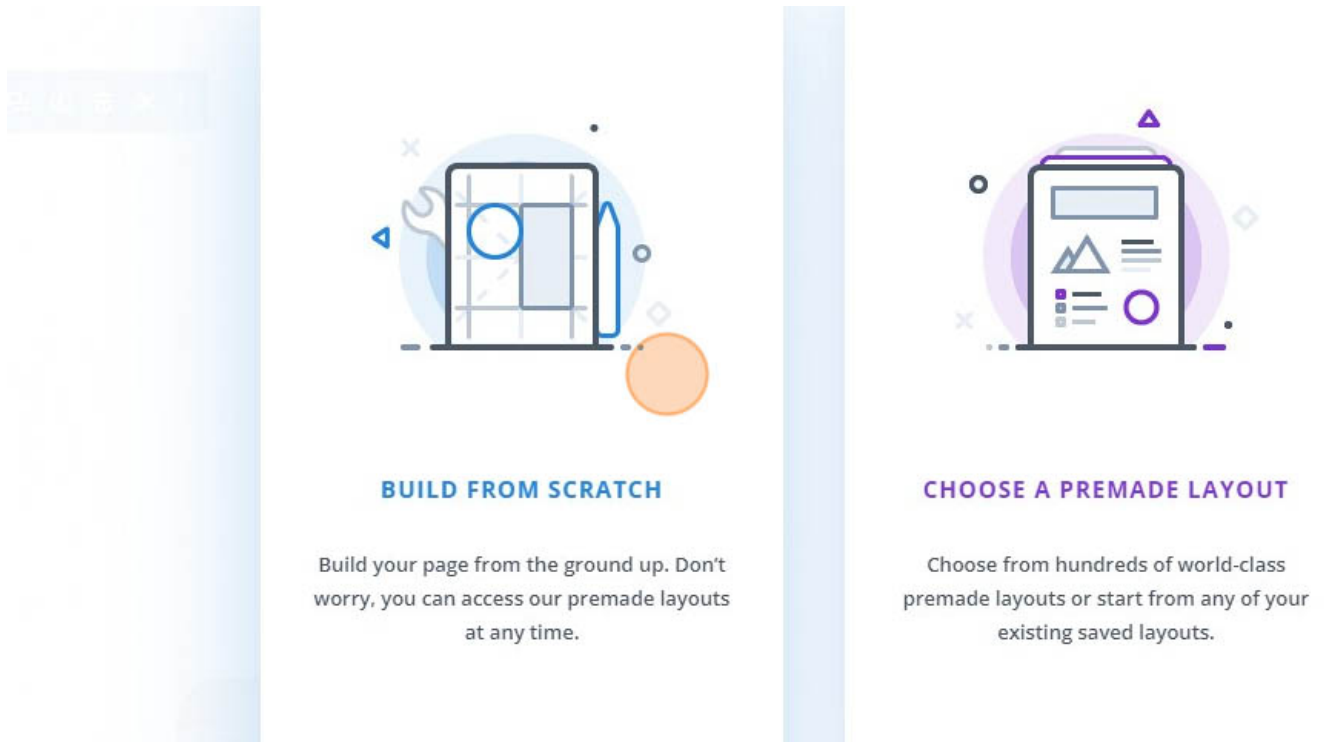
BUILD FROM SCRATCH

Build your page from the ground up. Don't worry, you can access our premade layouts at any time.

CHOOSE A PREMADE LAYOUT

Choose from hundreds of world-class premade layouts or start from any of your existing saved layouts.